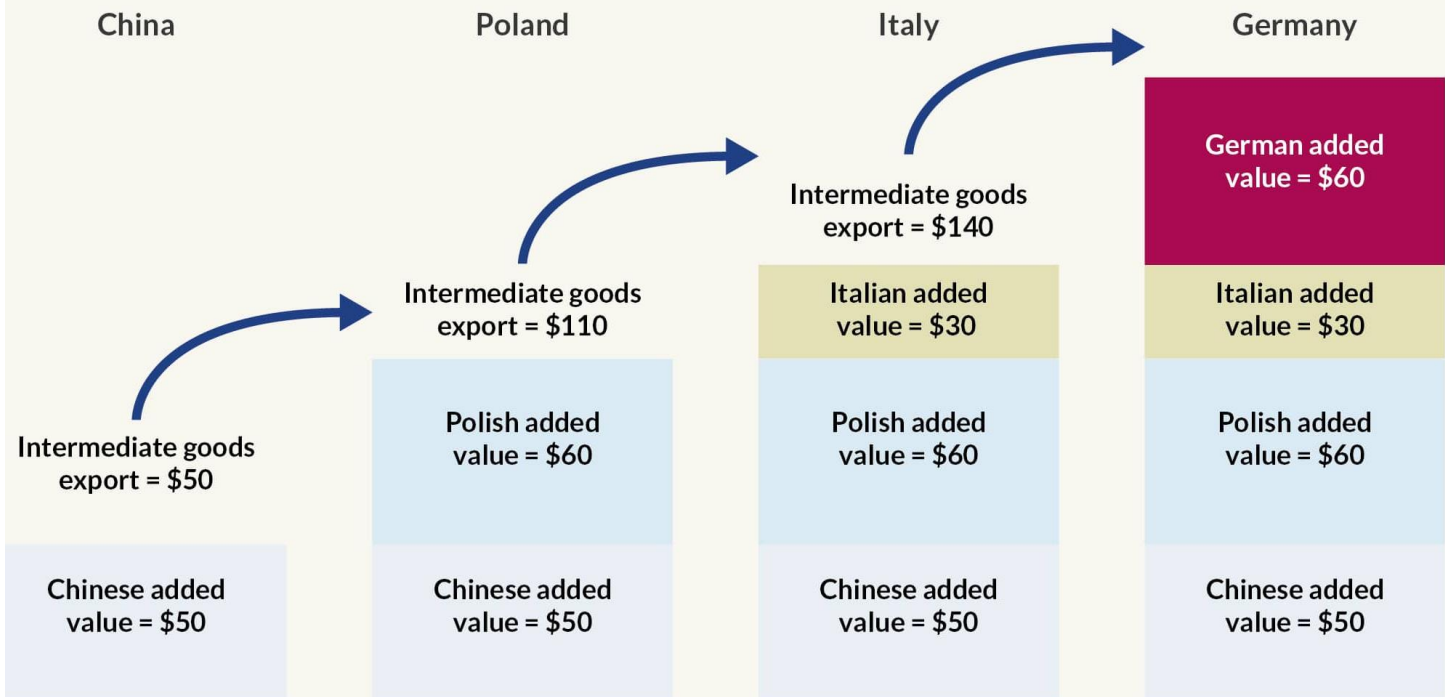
China

Intermediate goods export = \$50

Chinese added value = \$50

Poland

Intermediate goods export = \$110

Polish added value = \$60

Chinese added value = \$50

Italy

Intermediate goods export = \$140

Italian added value = \$30

Polish added value = \$60

Chinese added value = \$50

Germany

German added value = \$60

Italian added value = \$30

Polish added value = \$60

Chinese added value = \$50